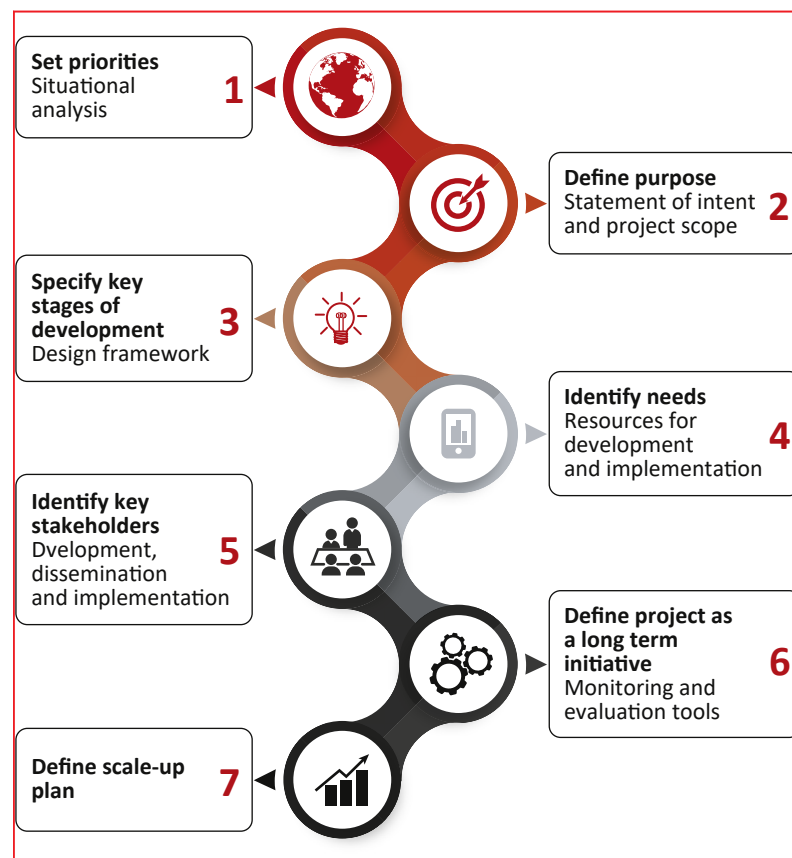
**Set priorities**
Situational analysis

1

**Define purpose**
Statement of intent and project scope

2

**Specify key stages of development**
Design framework

3

**Identify needs**
Resources for development and implementation

4

**Identify key stakeholders**
Dvelopment, dissemination and implementation

5

**Define project as a long term initiative**
Monitoring and evaluation tools

6

**Define scale-up plan**

7